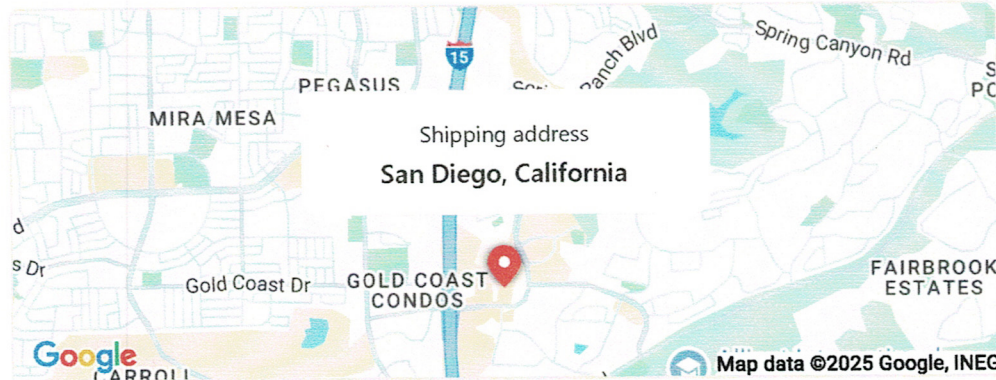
15
PEGASUS
Scripps Ranch Blvd
Spring Canyon Rd
S
PO
MIRA MESA
Shipping address
San Diego, California
d
s Dr
Gold Coast Dr
GOLD COAST CONDOS
FAIRBROOK ESTATES
Google
CARROLL
Map data ©2025 Google, INEG